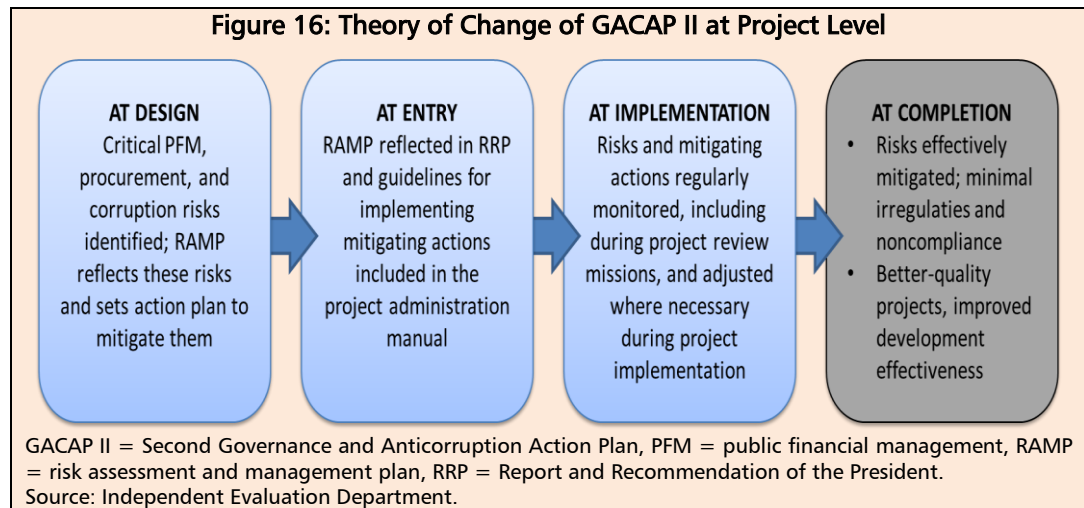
Figure 16: Theory of Change of GACAP II at Project Level

AT DESIGN
Critical PFM, procurement, and corruption risks identified; RAMP reflects these risks and sets action plan to mitigate them

AT ENTRY
RAMP reflected in RRP and guidelines for implementing mitigating actions included in the project administration manual

AT IMPLEMENTATION
Risks and mitigating actions regularly monitored, including during project review missions, and adjusted where necessary during project implementation

AT COMPLETION
• Risks effectively mitigated; minimal irregulaties and noncompliance
• Better-quality projects, improved development effectiveness

GACAP II = Second Governance and Anticorruption Action Plan, PFM = public financial management, RAMP = risk assessment and management plan, RRP = Report and Recommendation of the President.
Source: Independent Evaluation Department.